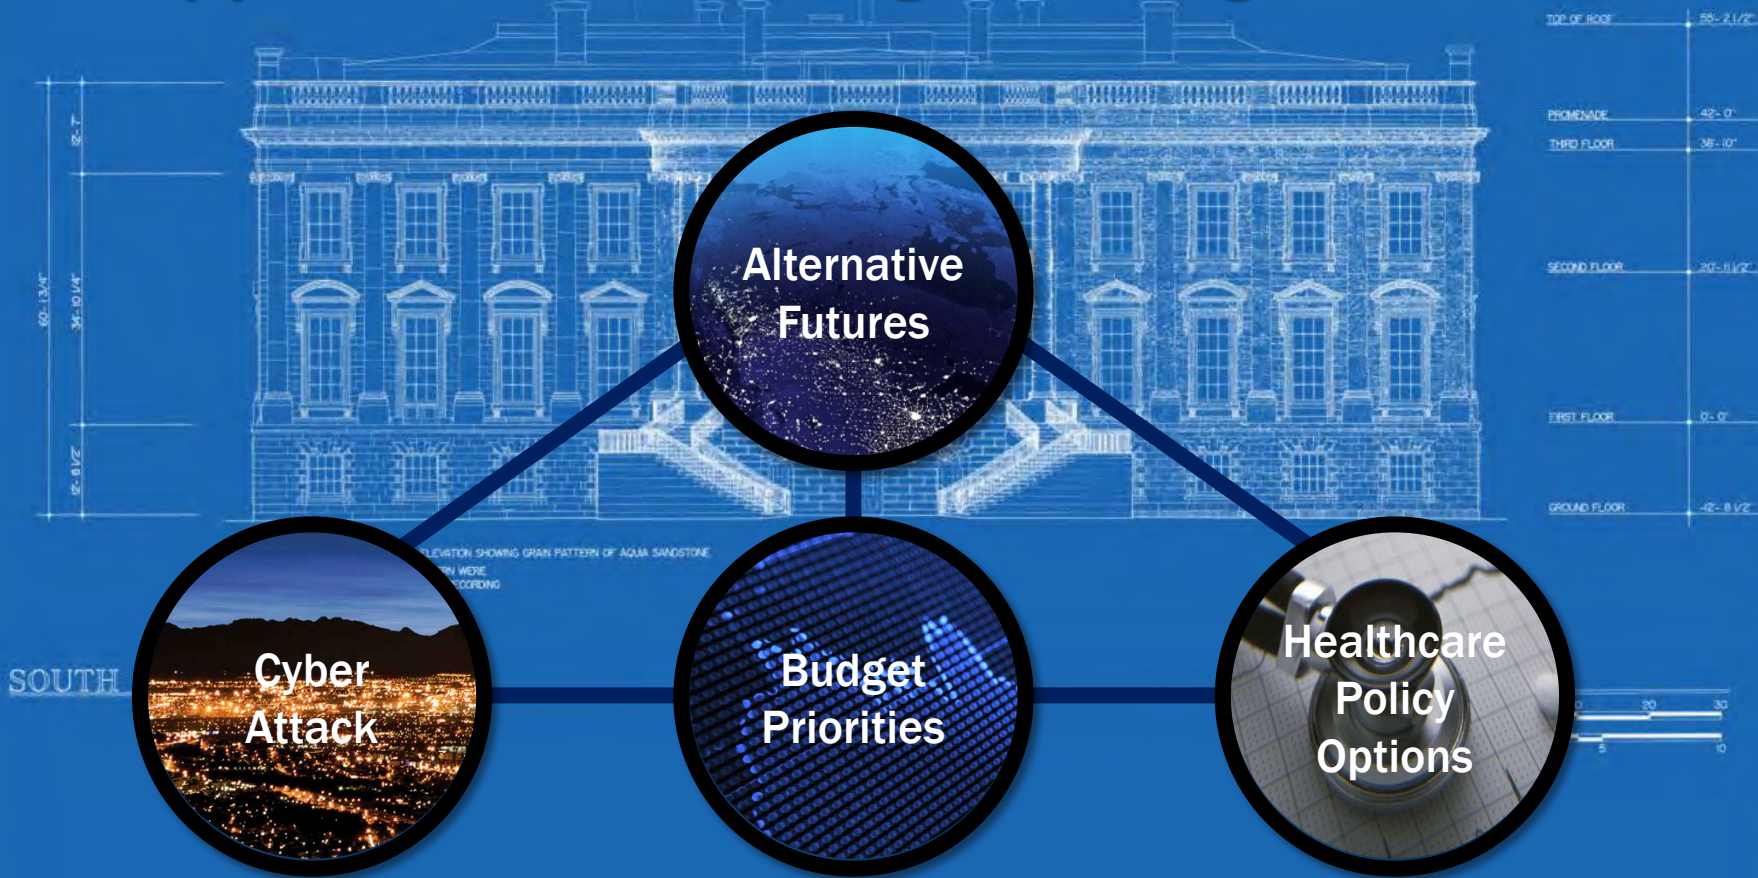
TOP OF ROOF 58'-2 1/2"
PROMENADE 42'-0"
THIRD FLOOR 38'-10"
SECOND FLOOR 20'-11 1/2"
FIRST FLOOR 0'-0"
GROUND FLOOR -12'-8 1/2"

12'-7"
60'-1 3/4"
34'-10 1/4"
12'-8 1/2"

Alternative Futures

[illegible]LEVATION SHOWING GRAIN PATTERN OF AQUIA SANDSTONE
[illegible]RN WERE
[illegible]CORDING

SOUTH

Cyber Attack

Budget Priorities

Healthcare Policy Options

20 30
5 10